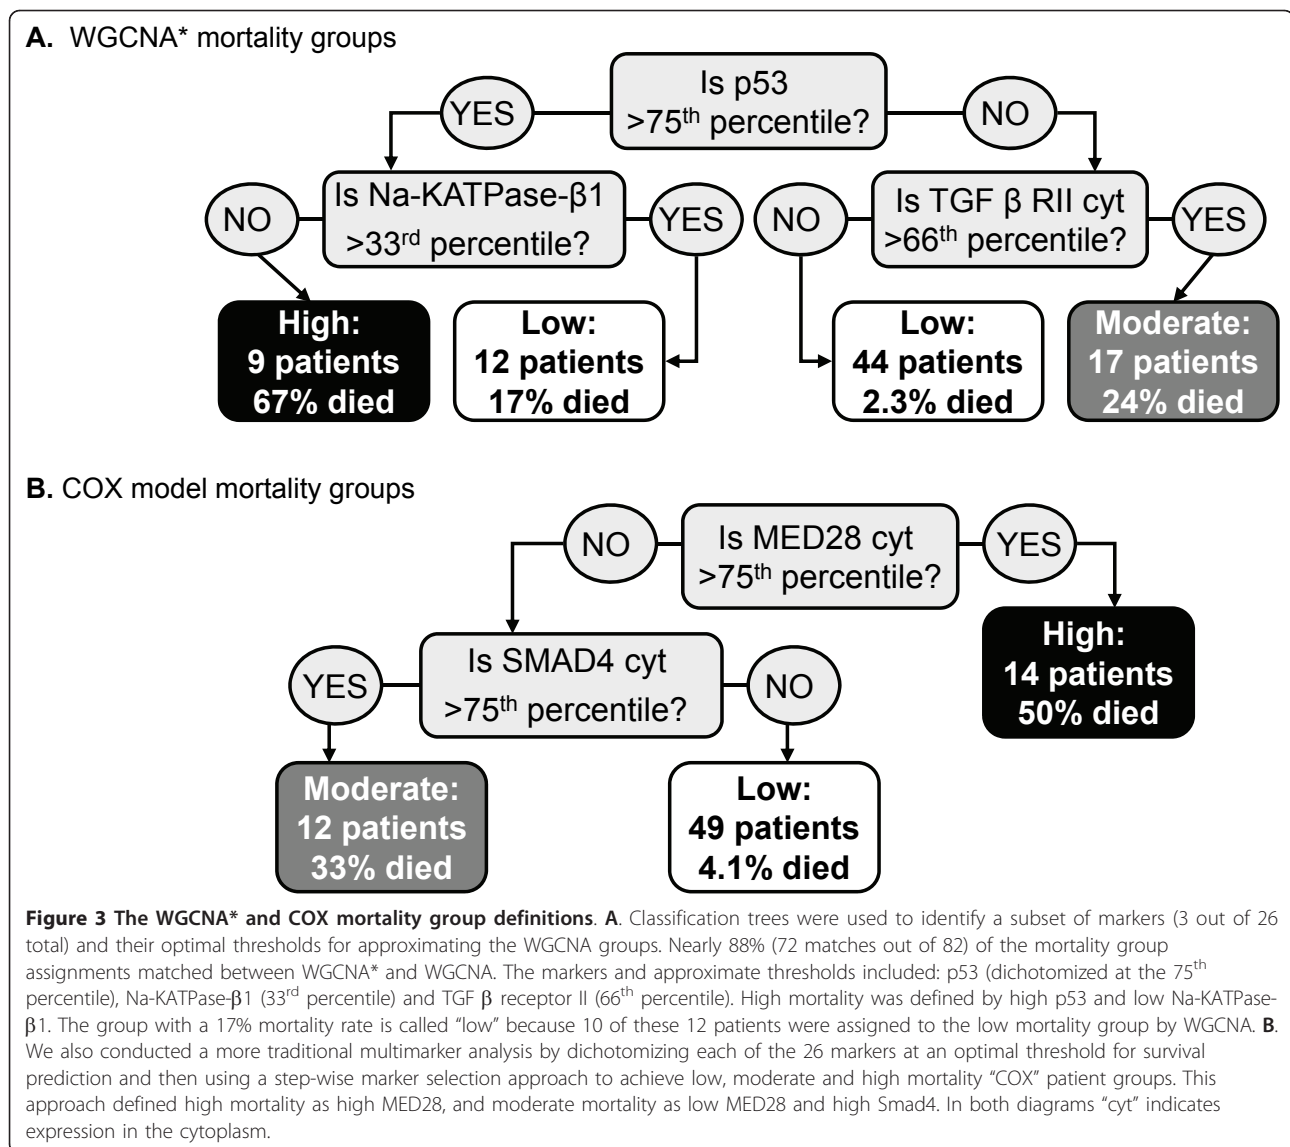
**A.** WGCNA* mortality groups

Is p53 >75$^{th}$ percentile?

YES

NO

Is Na-KATPase-β1 >33$^{rd}$ percentile?

NO

YES

Is TGF β RII cyt >66$^{th}$ percentile?

NO

YES

**High: 9 patients 67% died**

**Low: 12 patients 17% died**

**Low: 44 patients 2.3% died**

**Moderate: 17 patients 24% died**

**B.** COX model mortality groups

NO

Is MED28 cyt >75$^{th}$ percentile?

YES

Is SMAD4 cyt >75$^{th}$ percentile?

YES

NO

**High: 14 patients 50% died**

**Moderate: 12 patients 33% died**

**Low: 49 patients 4.1% died**

**Figure 3 The WGCNA* and COX mortality group definitions**. **A**. Classification trees were used to identify a subset of markers (3 out of 26 total) and their optimal thresholds for approximating the WGCNA groups. Nearly 88% (72 matches out of 82) of the mortality group assignments matched between WGCNA* and WGCNA. The markers and approximate thresholds included: p53 (dichotomized at the 75$^{th}$ percentile), Na-KATPase-β1 (33$^{rd}$ percentile) and TGF β receptor II (66$^{th}$ percentile). High mortality was defined by high p53 and low Na-KATPase-β1. The group with a 17% mortality rate is called "low" because 10 of these 12 patients were assigned to the low mortality group by WGCNA. **B**. We also conducted a more traditional multimarker analysis by dichotomizing each of the 26 markers at an optimal threshold for survival prediction and then using a step-wise marker selection approach to achieve low, moderate and high mortality "COX" patient groups. This approach defined high mortality as high MED28, and moderate mortality as low MED28 and high Smad4. In both diagrams "cyt" indicates expression in the cytoplasm.